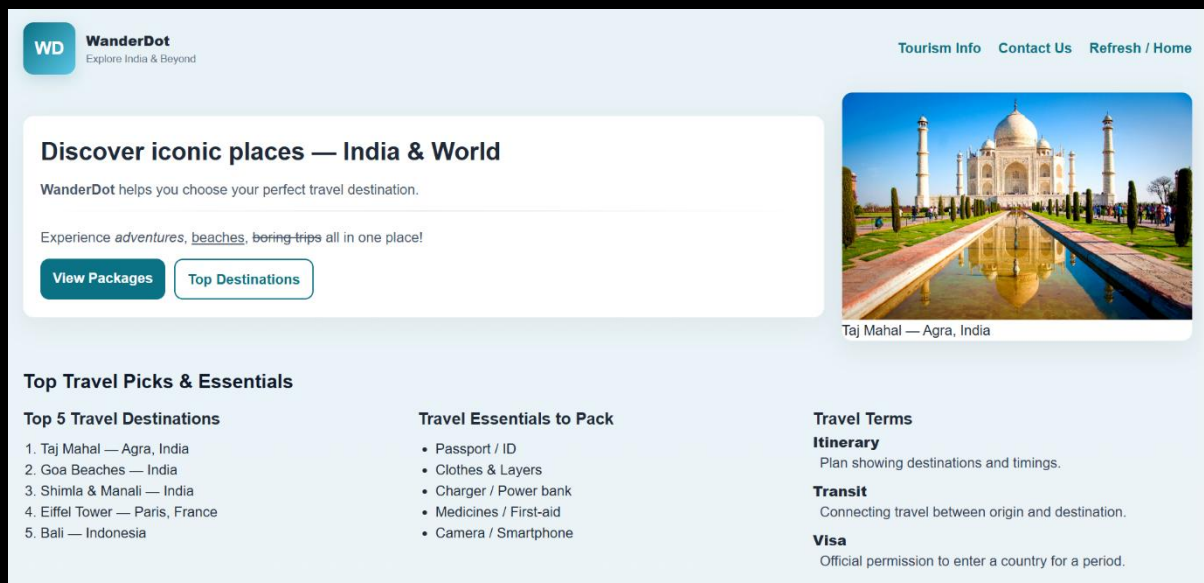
WD
WanderDot
Explore India & Beyond

Tourism Info Contact Us Refresh / Home

Discover iconic places — India & World

WanderDot helps you choose your perfect travel destination.

Experience adventures, beaches, ~~boring trips~~ all in one place!

View Packages Top Destinations

Taj Mahal — Agra, India

Top Travel Picks & Essentials

Top 5 Travel Destinations

1. Taj Mahal — Agra, India
2. Goa Beaches — India
3. Shimla & Manali — India
4. Eiffel Tower — Paris, France
5. Bali — Indonesia

Travel Essentials to Pack

- Passport / ID
- Clothes & Layers
- Charger / Power bank
- Medicines / First-aid
- Camera / Smartphone

Travel Terms

Itinerary
Plan showing destinations and timings.

Transit
Connecting travel between origin and destination.

Visa
Official permission to enter a country for a period.